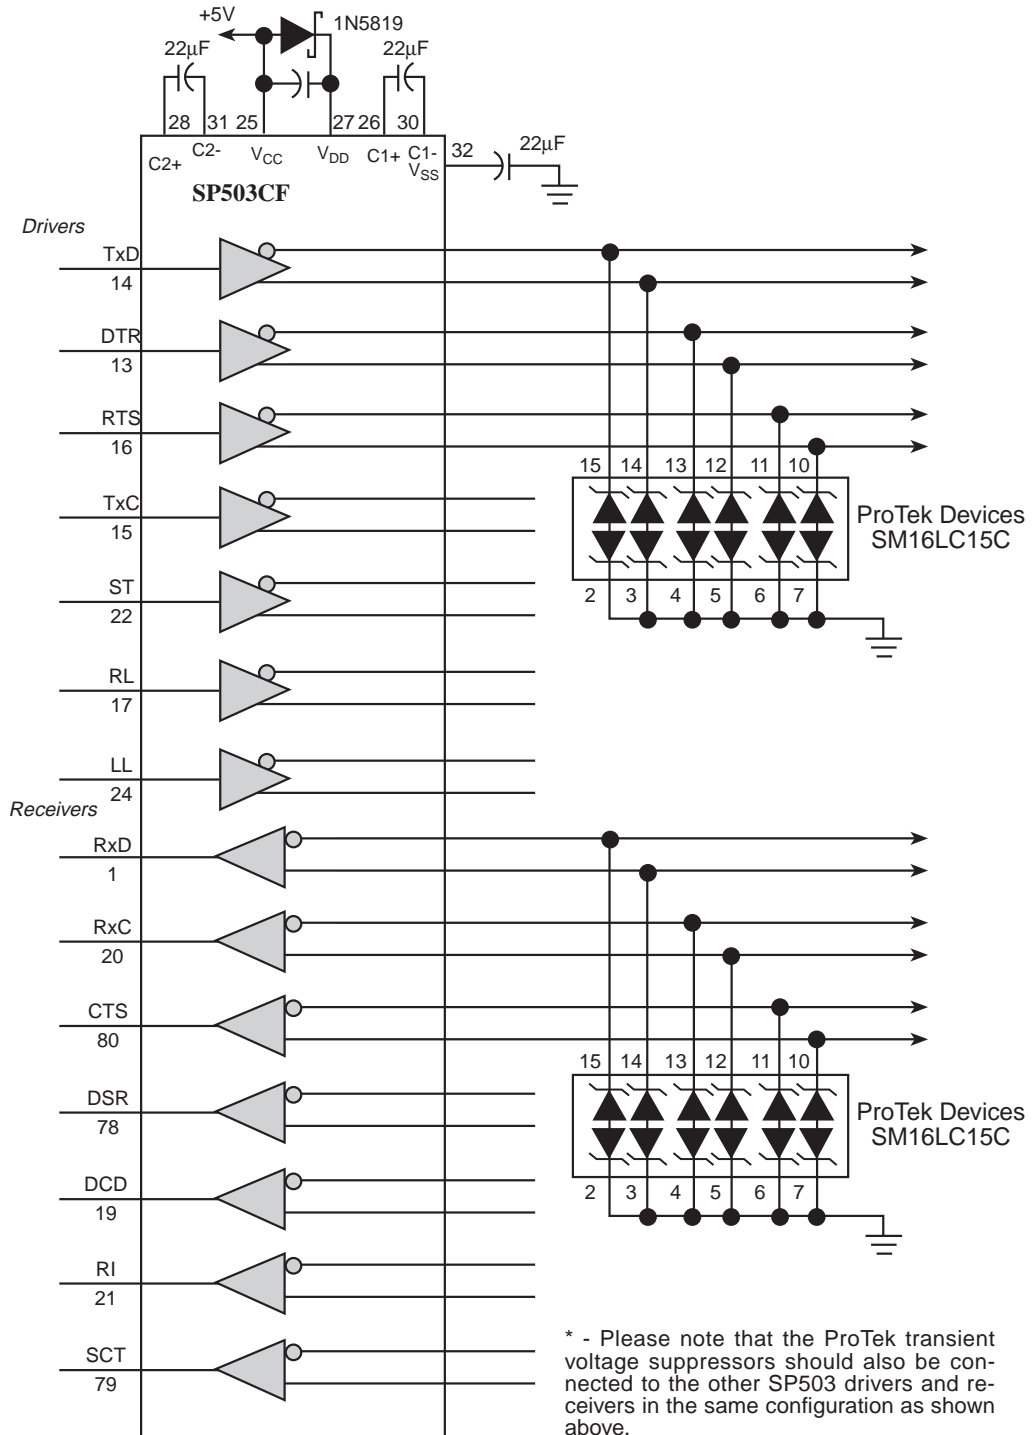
+5V
1N5819
22µF
22µF
28 31 25 27 26 30
C2+ C2- $V_{CC}$ $V_{DD}$ C1+ C1-
32 $V_{SS}$
22µF
SP503CF

Drivers
TxD
14
DTR
13
RTS
16
TxC
15
ST
22
RL
17
LL
24

15 14 13 12 11 10
2 3 4 5 6 7
ProTek Devices SM16LC15C

Receivers
RxD
1
RxC
20
CTS
80
DSR
78
DCD
19
RI
21
SCT
79

15 14 13 12 11 10
2 3 4 5 6 7
ProTek Devices SM16LC15C

* - Please note that the ProTek transient voltage suppressors should also be connected to the other SP503 drivers and receivers in the same configuration as shown above.